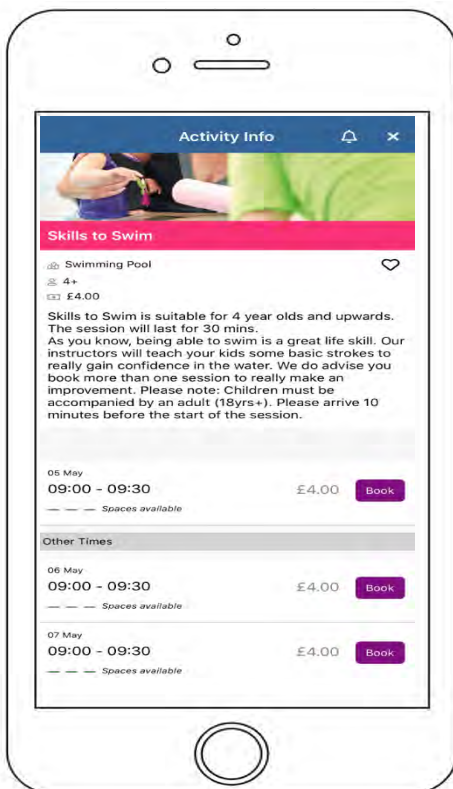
Activity Info

Skills to Swim

Swimming Pool
4+
£4.00

Skills to Swim is suitable for 4 year olds and upwards. The session will last for 30 mins.
As you know, being able to swim is a great life skill. Our instructors will teach your kids some basic strokes to really gain confidence in the water. We do advise you book more than one session to really make an improvement. Please note: Children must be accompanied by an adult (18yrs+). Please arrive 10 minutes before the start of the session.

05 May
09:00 - 09:30 £4.00 Book
— — — Spaces available

Other Times

06 May
09:00 - 09:30 £4.00 Book
— — — Spaces available

07 May
09:00 - 09:30 £4.00 Book
— — — Spaces available